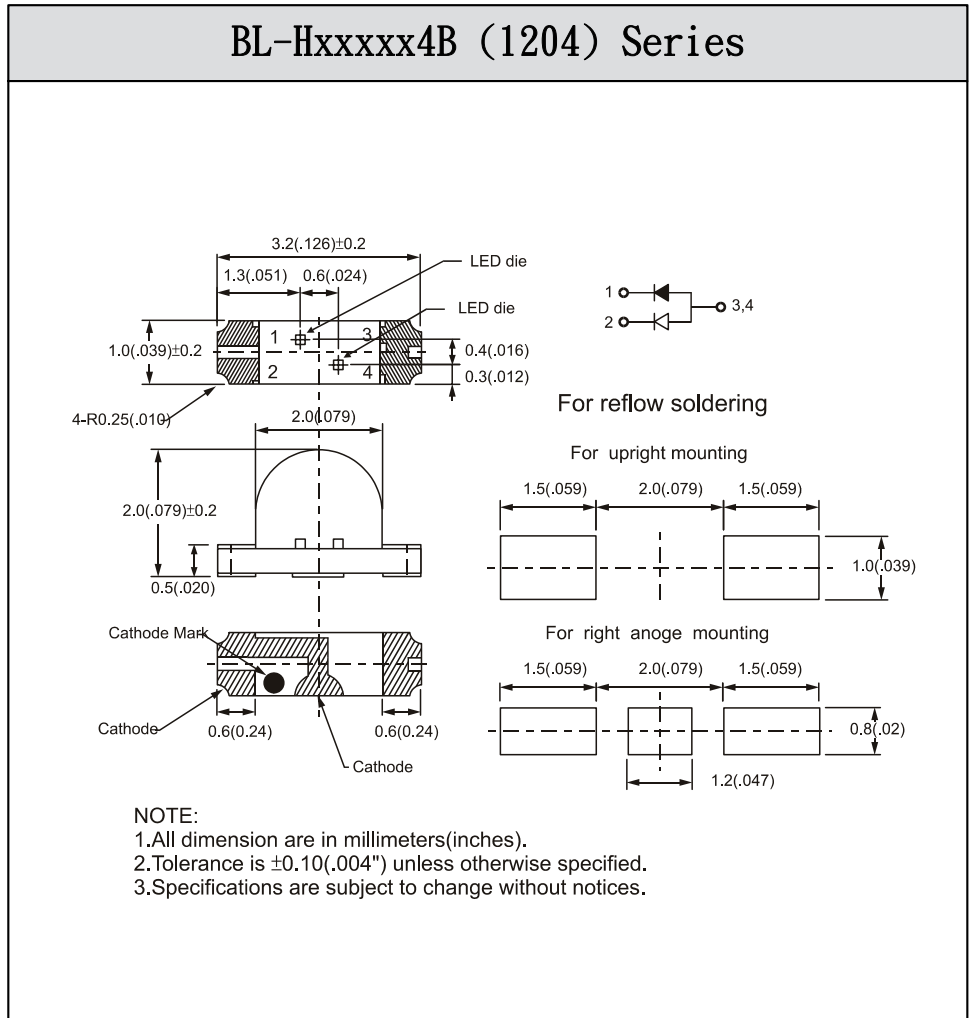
BL-Hxxxxx4B (1204) Series

3.2(.126)±0.2

1.3(.051) 0.6(.024)

LED die

LED die

1.0(.039)±0.2

1 3

2 4

0.4(.016)

0.3(.012)

4-R0.25(.010)

1
2
3,4

For reflow soldering

2.0(.079)

2.0(.079)±0.2

0.5(.020)

For upright mounting

1.5(.059) 2.0(.079) 1.5(.059)

1.0(.039)

Cathode Mark

Cathode

0.6(0.24) 0.6(0.24)

Cathode

For right anoge mounting

1.5(.059) 2.0(.079) 1.5(.059)

0.8(.02)

1.2(.047)

NOTE:
1.All dimension are in millimeters(inches).
2.Tolerance is ±0.10(.004") unless otherwise specified.
3.Specifications are subject to change without notices.